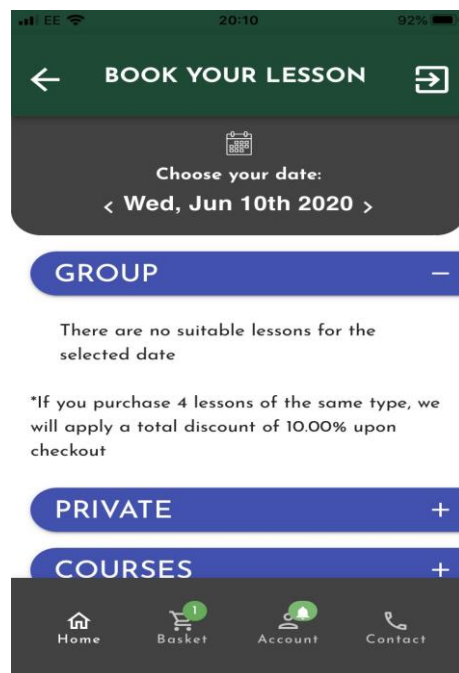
EE 20:10 92%

BOOK YOUR LESSON

Choose your date:
< Wed, Jun 10th 2020 >

GROUP −

There are no suitable lessons for the selected date

*If you purchase 4 lessons of the same type, we will apply a total discount of 10.00% upon checkout

PRIVATE +

COURSES +

Home
1
Basket
Account
Contact